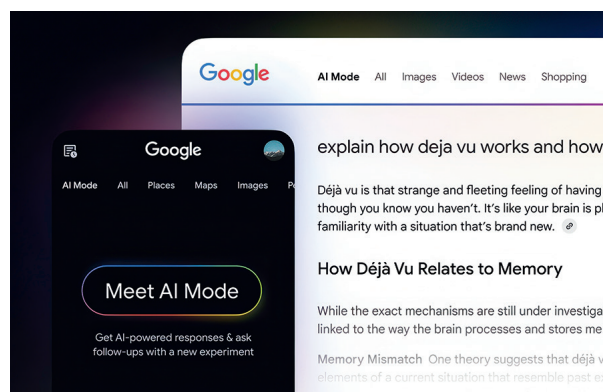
Google
AI Mode All Images Videos News Shopping

explain how deja vu works and how

Déjà vu is that strange and fleeting feeling of having though you know you haven't. It's like your brain is pl familiarity with a situation that's brand new.

How Déjà Vu Relates to Memory

While the exact mechanisms are still under investiga linked to the way the brain processes and stores me

Memory Mismatch One theory suggests that déjà v elements of a current situation that resemble past e

Google
AI Mode All Places Maps Images P

Meet AI Mode

Get AI-powered responses & ask follow-ups with a new experiment